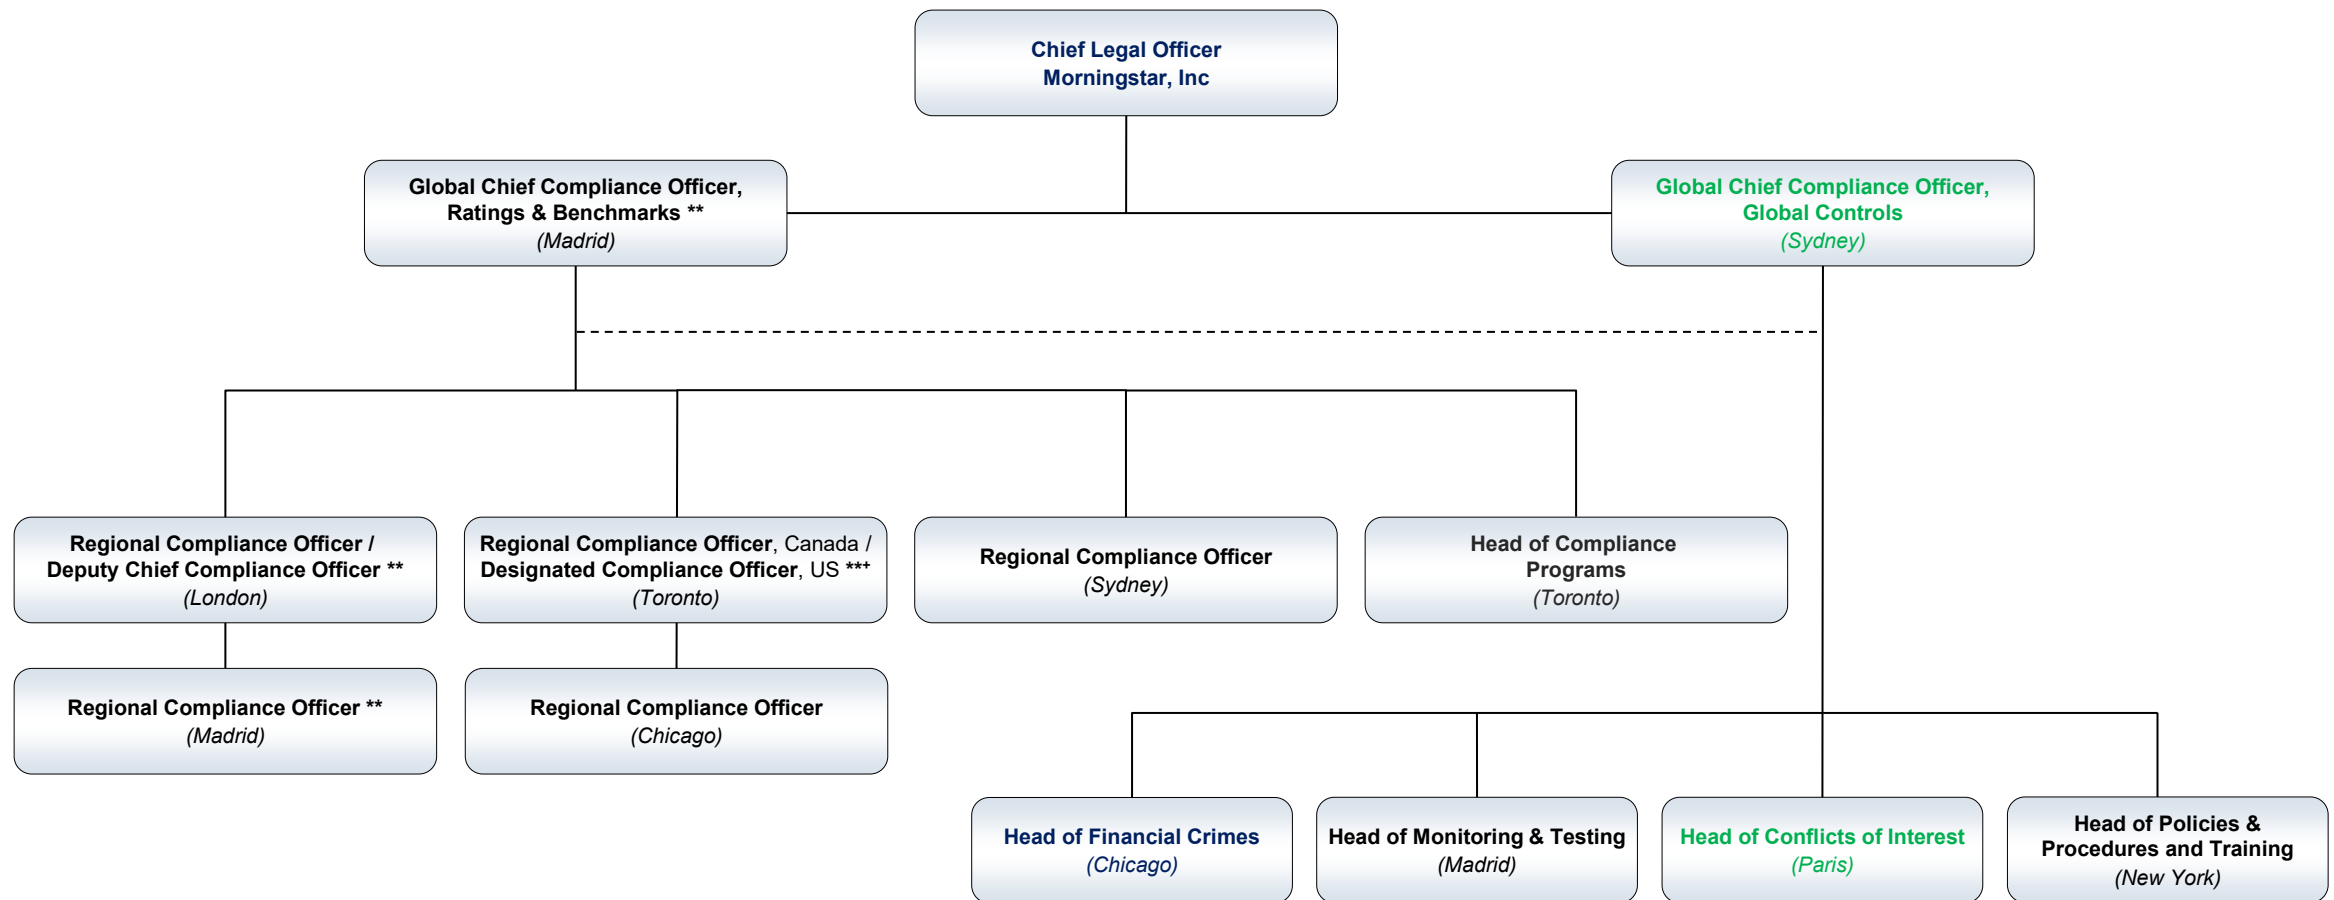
Chief Legal Officer
Morningstar, Inc

Global Chief Compliance Officer, Ratings & Benchmarks **
(Madrid)

Global Chief Compliance Officer, Global Controls
(Sydney)

Regional Compliance Officer / Deputy Chief Compliance Officer **
(London)

Regional Compliance Officer, Canada / Designated Compliance Officer, US ***
(Toronto)

Regional Compliance Officer
(Sydney)

Head of Compliance Programs
(Toronto)

Regional Compliance Officer **
(Madrid)

Regional Compliance Officer
(Chicago)

Head of Financial Crimes
(Chicago)

Head of Monitoring & Testing
(Madrid)

Head of Conflicts of Interest
(Paris)

Head of Policies & Procedures and Training
(New York)